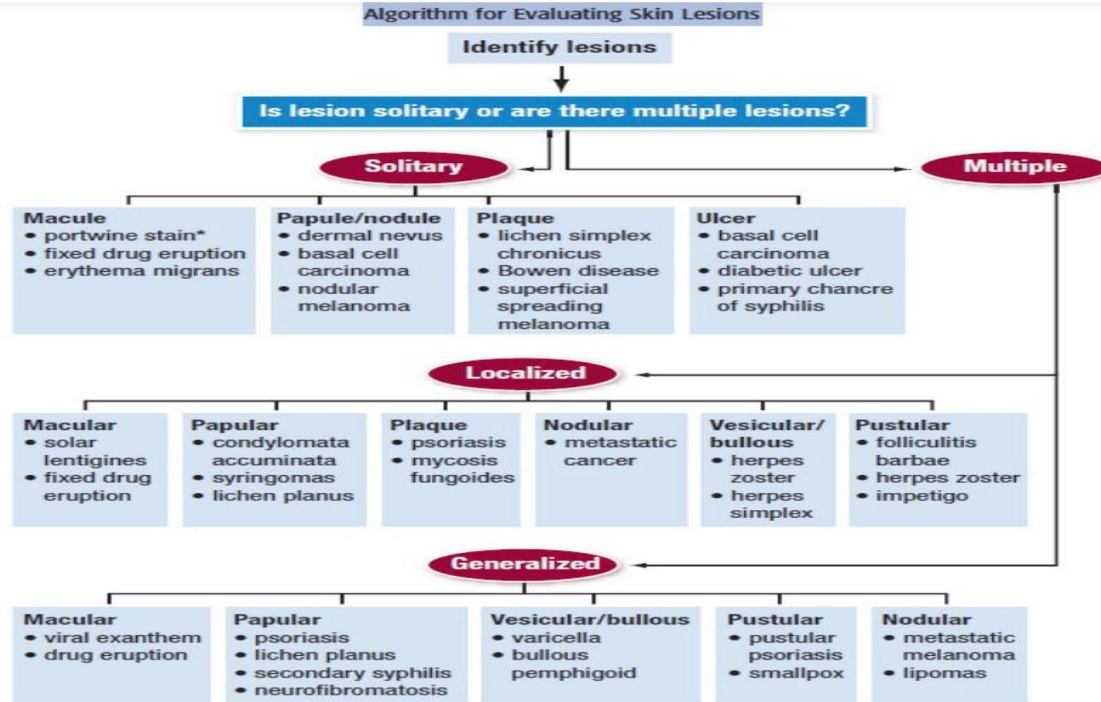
Algorithm for Evaluating Skin Lesions

Identify lesions

Is lesion solitary or are there multiple lesions?

Solitary

Multiple

Macule
• portwine stain*
• fixed drug eruption
• erythema migrans

Papule/nodule
• dermal nevus
• basal cell carcinoma
• nodular melanoma

Plaque
• lichen simplex chronicus
• Bowen disease
• superficial spreading melanoma

Ulcer
• basal cell carcinoma
• diabetic ulcer
• primary chancre of syphilis

Localized

Macular
• solar lentigines
• fixed drug eruption

Papular
• condylomata accuminata
• syringomas
• lichen planus

Plaque
• psoriasis
• mycosis fungoides

Nodular
• metastatic cancer

Vesicular/bullous
• herpes zoster
• herpes simplex

Pustular
• folliculitis barbae
• herpes zoster
• impetigo

Generalized

Macular
• viral exanthem
• drug eruption

Papular
• psoriasis
• lichen planus
• secondary syphilis
• neurofibromatosis

Vesicular/bullous
• varicella
• bullous pemphigoid

Pustular
• pustular psoriasis
• smallpox

Nodular
• metastatic melanoma
• lipomas